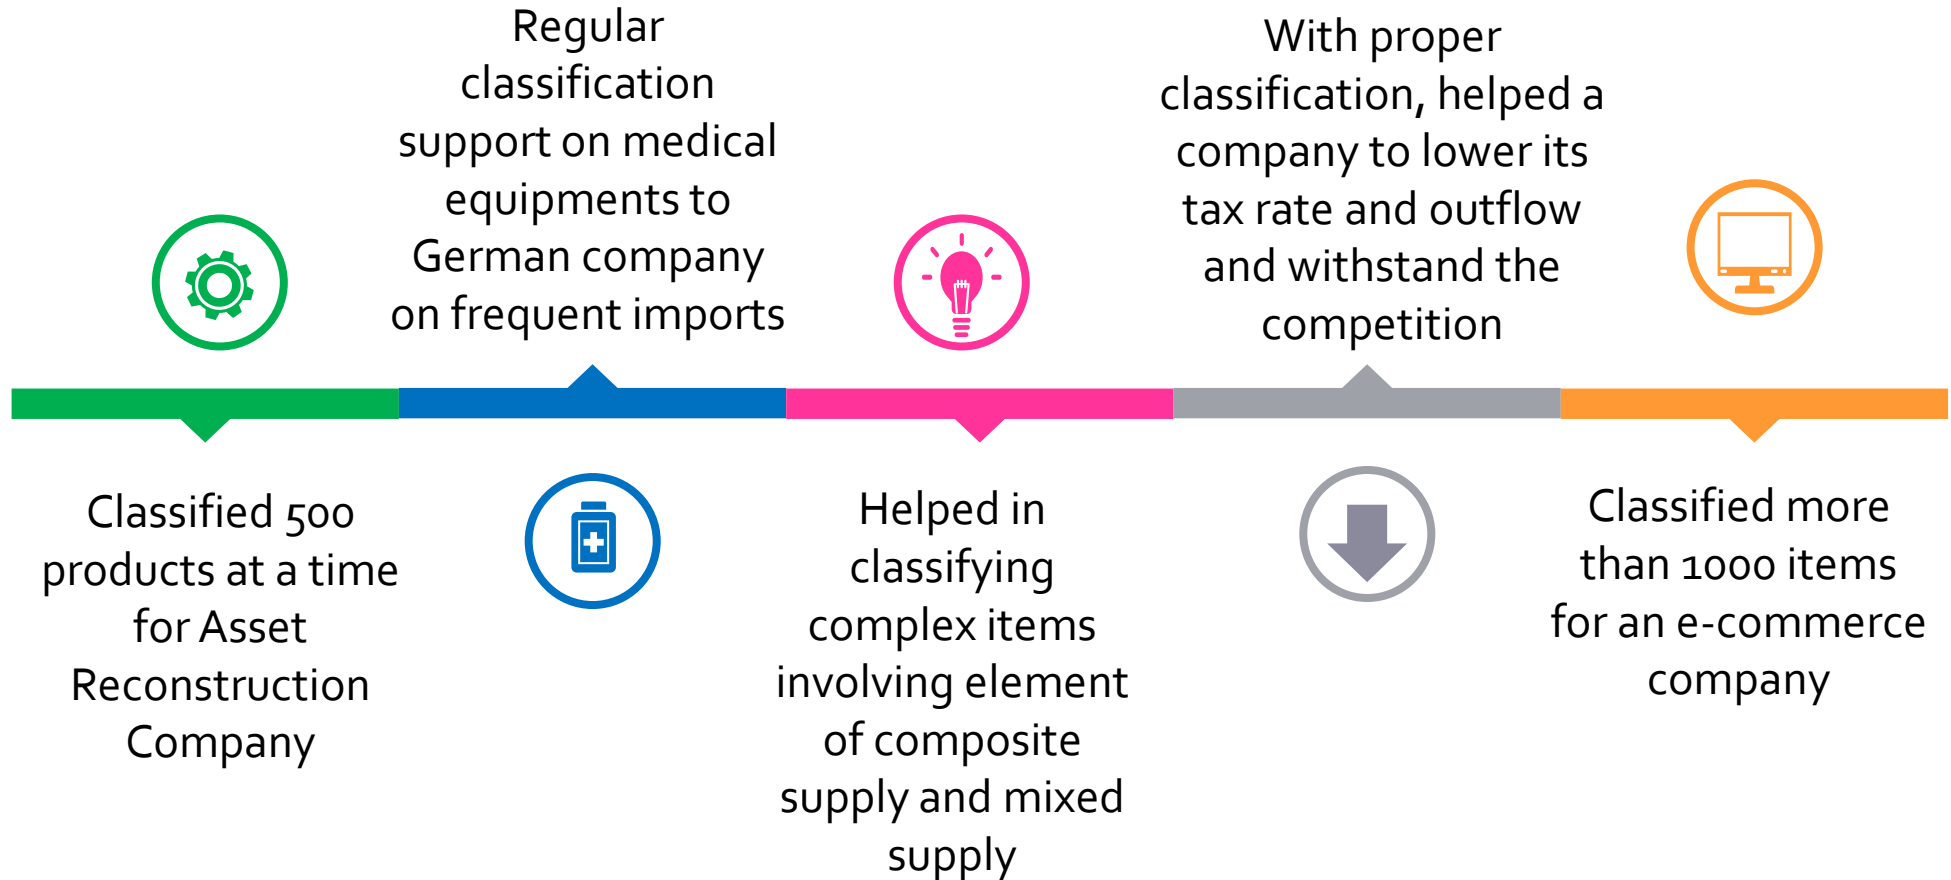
Classified 500 products at a time for Asset Reconstruction Company

Regular classification support on medical equipments to German company on frequent imports

Helped in classifying complex items involving element of composite supply and mixed supply

With proper classification, helped a company to lower its tax rate and outflow and withstand the competition

Classified more than 1000 items for an e-commerce company